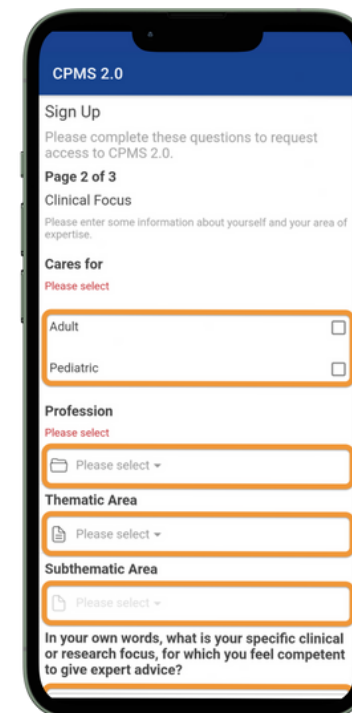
CPMS 2.0

Sign Up

Please complete these questions to request access to CPMS 2.0.

Page 2 of 3

Clinical Focus

Please enter some information about yourself and your area of expertise.

Cares for

Please select

Adult

Pediatric

Profession

Please select

Please select

Thematic Area

Please select

Subthematic Area

Please select

In your own words, what is your specific clinical or research focus, for which you feel competent to give expert advice?